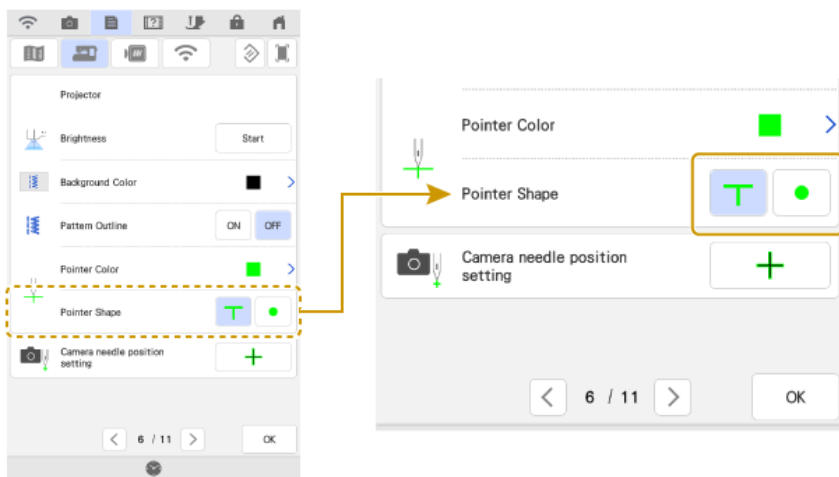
Projector

Brightness

Start

Background Color

Pattern Outline

ON

OFF

Pointer Color

Pointer Shape

Camera needle position setting

6 / 11

OK

Pointer Color

Pointer Shape

Camera needle position setting

6 / 11

OK